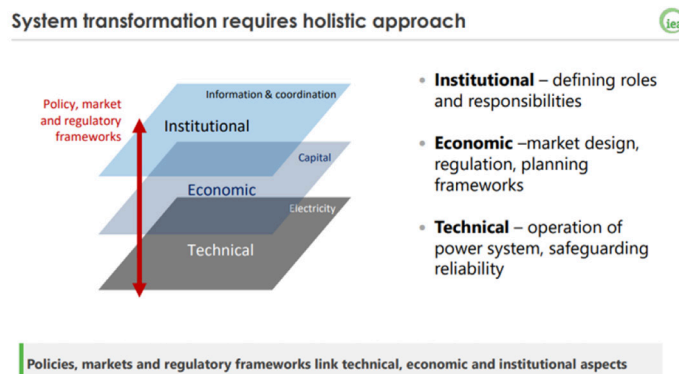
System transformation requires holistic approach

iea

Policy, market and regulatory frameworks

Information & coordination

Institutional

Capital

Economic

Electricity

Technical

• **Institutional** – defining roles and responsibilities

• **Economic** –market design, regulation, planning frameworks

• **Technical** – operation of power system, safeguarding reliability

Policies, markets and regulatory frameworks link technical, economic and institutional aspects